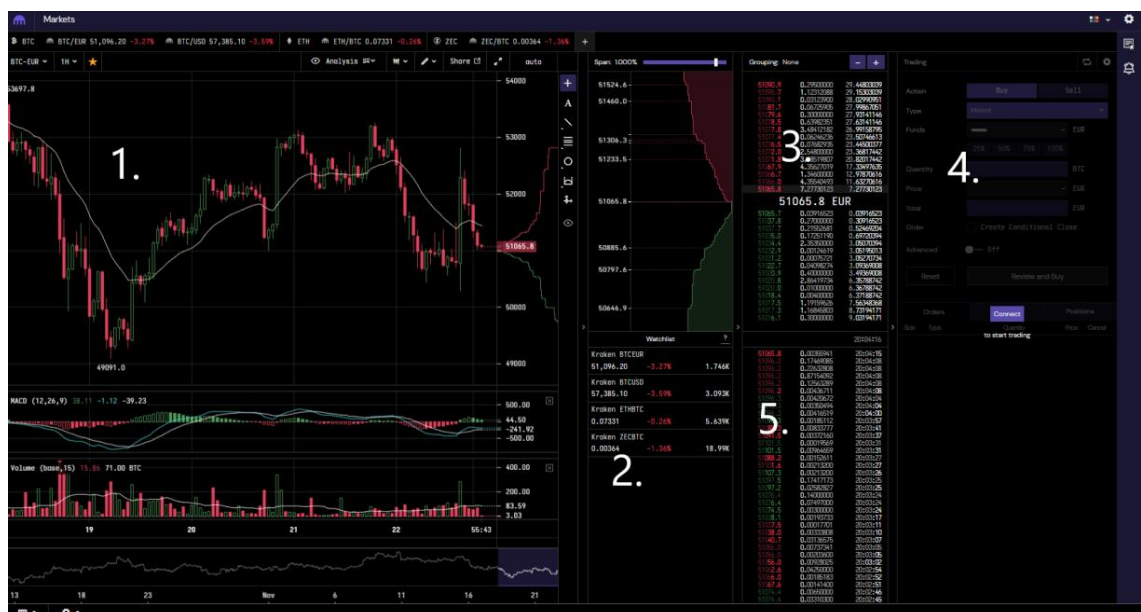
Markets

BTC BTC/EUR 51,096.20 -3.27% BTC/USD 57,385.10 -3.59% ETH ETH/BTC 0.07331 -0.26% ZEC ZEC/BTC 0.00364 -1.36% +

BTC-EUR 1H Analysis Share auto

53697.8

1.

49091.0

54000 53000 52000 51065.8 51000 50000 49000

MACD (12,26,9) 38.11 -1.12 -39.23

500.00 44.50 -241.92 -500.00

Volume (base,15) 15.86 71.00 BTC

400.00 200.00 83.59 3.03

19 20 21 22 55:43

13 18 23 Nov 6 11 16 21

Span: 1000%

51524.6 51460.0 51306.3 51233.5 51065.8 50885.6 50797.6 50646.9

Watchlist ?

| Kraken BTCEUR | | |
|---|---|---|
| 51,096.20 | -3.27% | 1.746K |
| Kraken BTCUSD | | |
| 57,385.10 | -3.59% | 3.093K |
| Kraken ETHBTC | | |
| 0.07331 | -0.26% | 5.639K |
| Kraken ZECBTC | | |
| 0.00364 | -1.36% | 18.99K |

2.

Grouping: None - +

3.

51065.8 EUR

5.

Trading

Action Buy Sell

Type Market

Funds EUR

25% 50% 75% 100%

Quantity BTC

Price EUR

Total EUR

Order Create Conditional Close

Advanced Off

Reset Review and Buy

4.

Orders Connect Positions

Side Type Quantity Price Cancel

to start trading